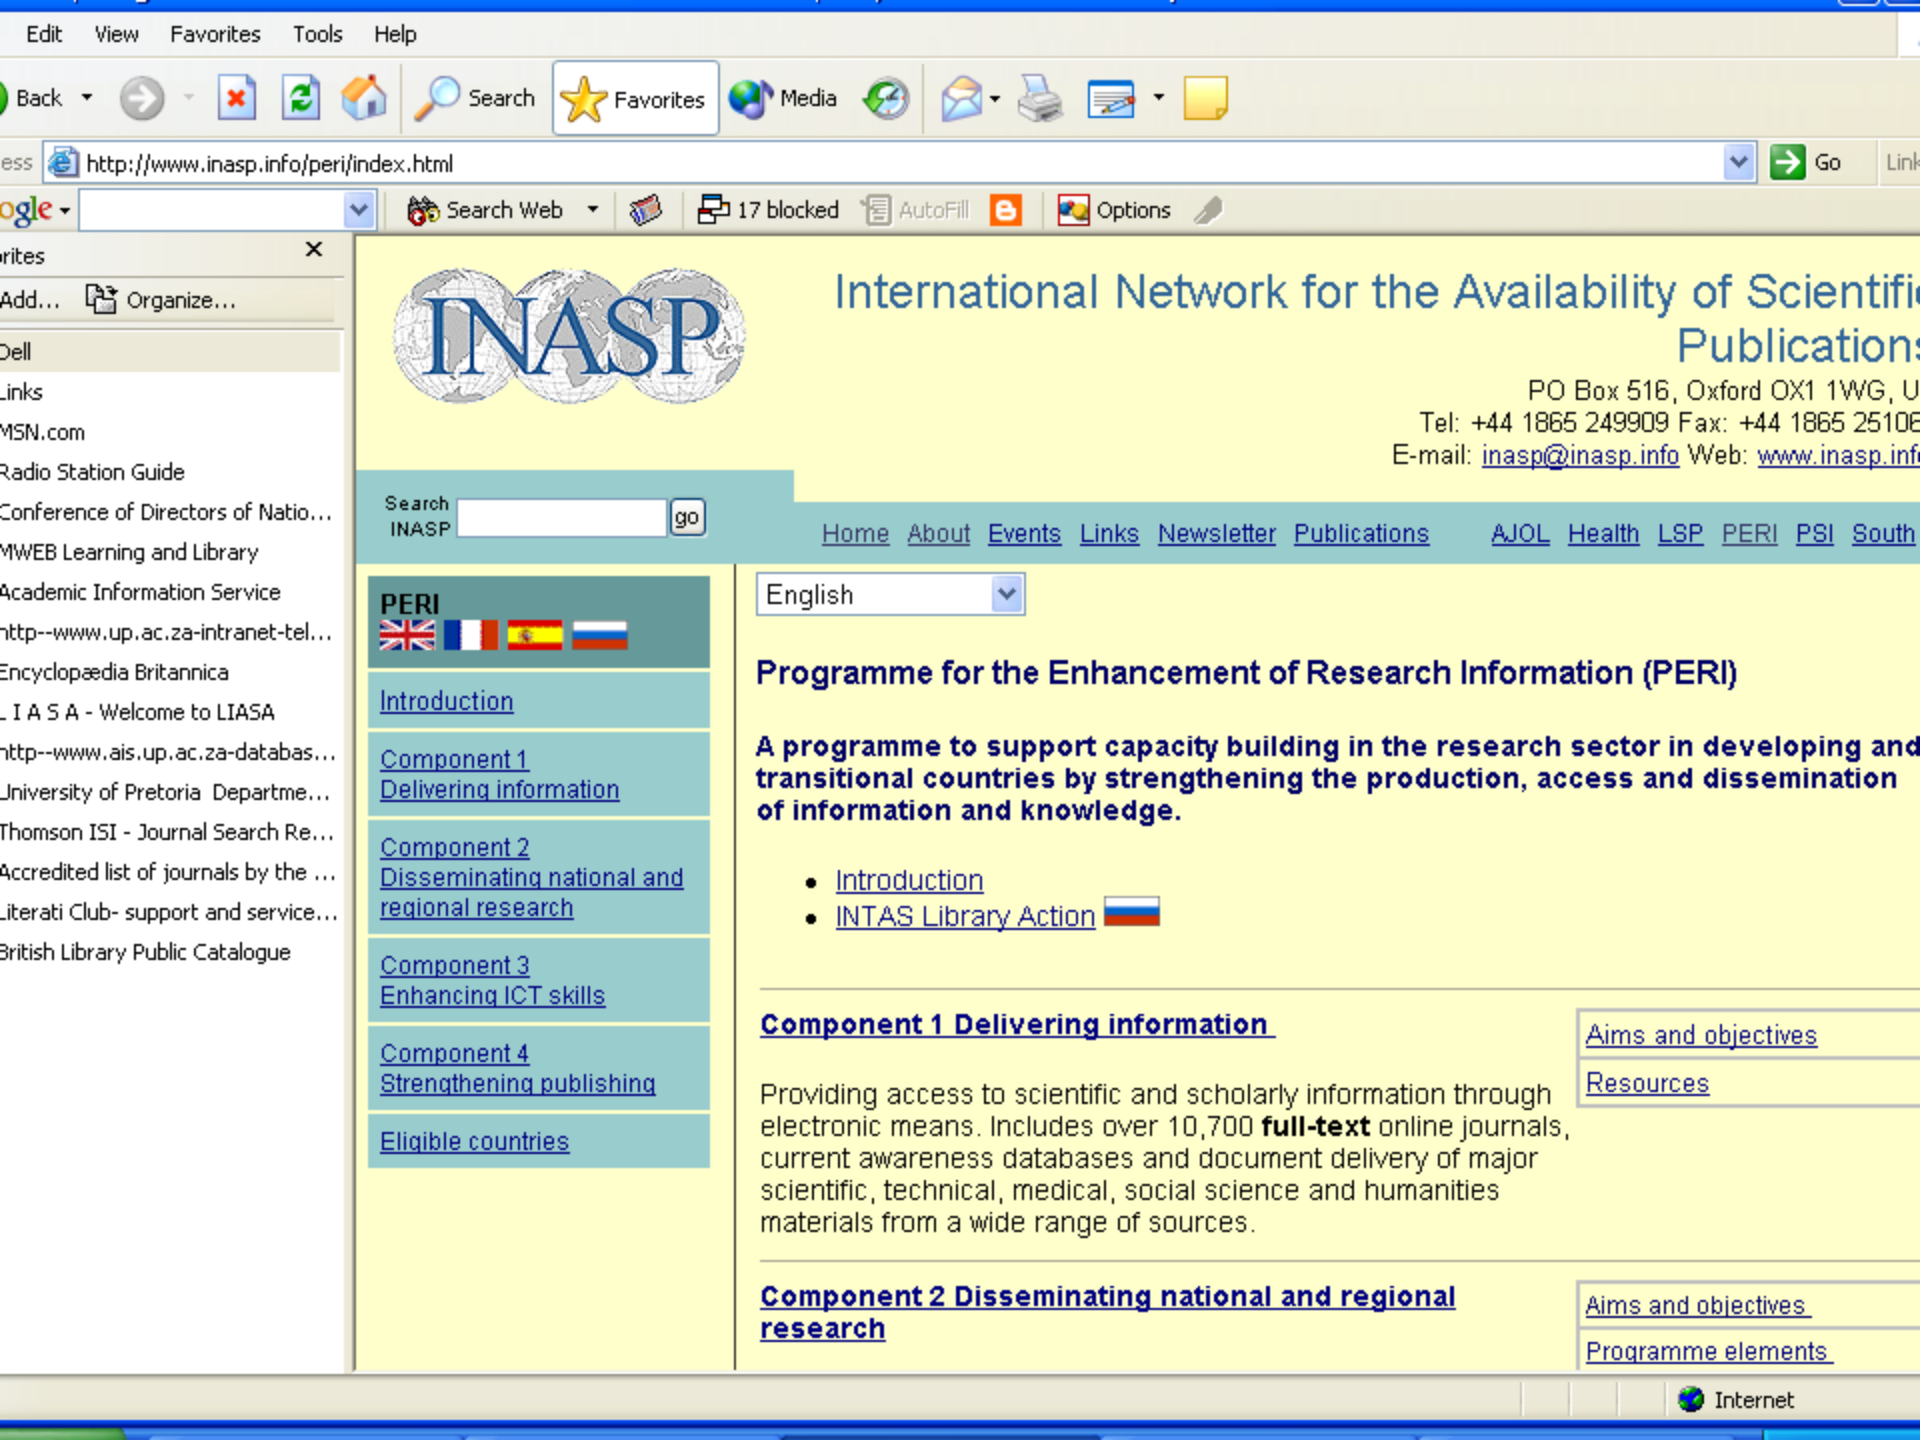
Edit View Favorites Tools Help

Back Search Favorites Media

ess http://www.inasp.info/peri/index.html Go Link

ogle Search Web 17 blocked AutoFill Options

rites

Add... Organize...

Dell
Links
MSN.com
Radio Station Guide
Conference of Directors of Natio...
MWEB Learning and Library
Academic Information Service
http--www.up.ac.za-intranet-tel...
Encyclopædia Britannica
L I A S A - Welcome to LIASA
http--www.ais.up.ac.za-databas...
University of Pretoria Departme...
Thomson ISI - Journal Search Re...
Accredited list of journals by the ...
Literati Club- support and service...
British Library Public Catalogue

INASP

International Network for the Availability of Scientifi Publication

PO Box 516, Oxford OX1 1WG, U
Tel: +44 1865 249909 Fax: +44 1865 25106
E-mail: inasp@inasp.info Web: www.inasp.inf

Search INASP go

Home About Events Links Newsletter Publications AJOL Health LSP PERI PSI South

PERI

Introduction

Component 1 Delivering information

Component 2 Disseminating national and regional research

Component 3 Enhancing ICT skills

Component 4 Strengthening publishing

Eligible countries

English

Programme for the Enhancement of Research Information (PERI)

A programme to support capacity building in the research sector in developing and transitional countries by strengthening the production, access and dissemination of information and knowledge.

• Introduction
• INTAS Library Action

Component 1 Delivering information

Aims and objectives
Resources

Providing access to scientific and scholarly information through electronic means. Includes over 10,700 **full-text** online journals, current awareness databases and document delivery of major scientific, technical, medical, social science and humanities materials from a wide range of sources.

Component 2 Disseminating national and regional research

Aims and objectives
Programme elements

Internet